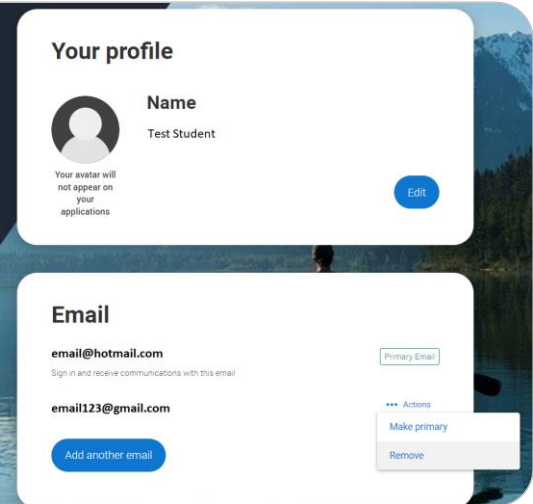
Your profile

Name

Test Student

Your avatar will not appear on your applications

Edit

Email

email@hotmail.com

Primary Email

Sign in and receive communications with this email

email123@gmail.com

••• Actions

Make primary

Remove

Add another email